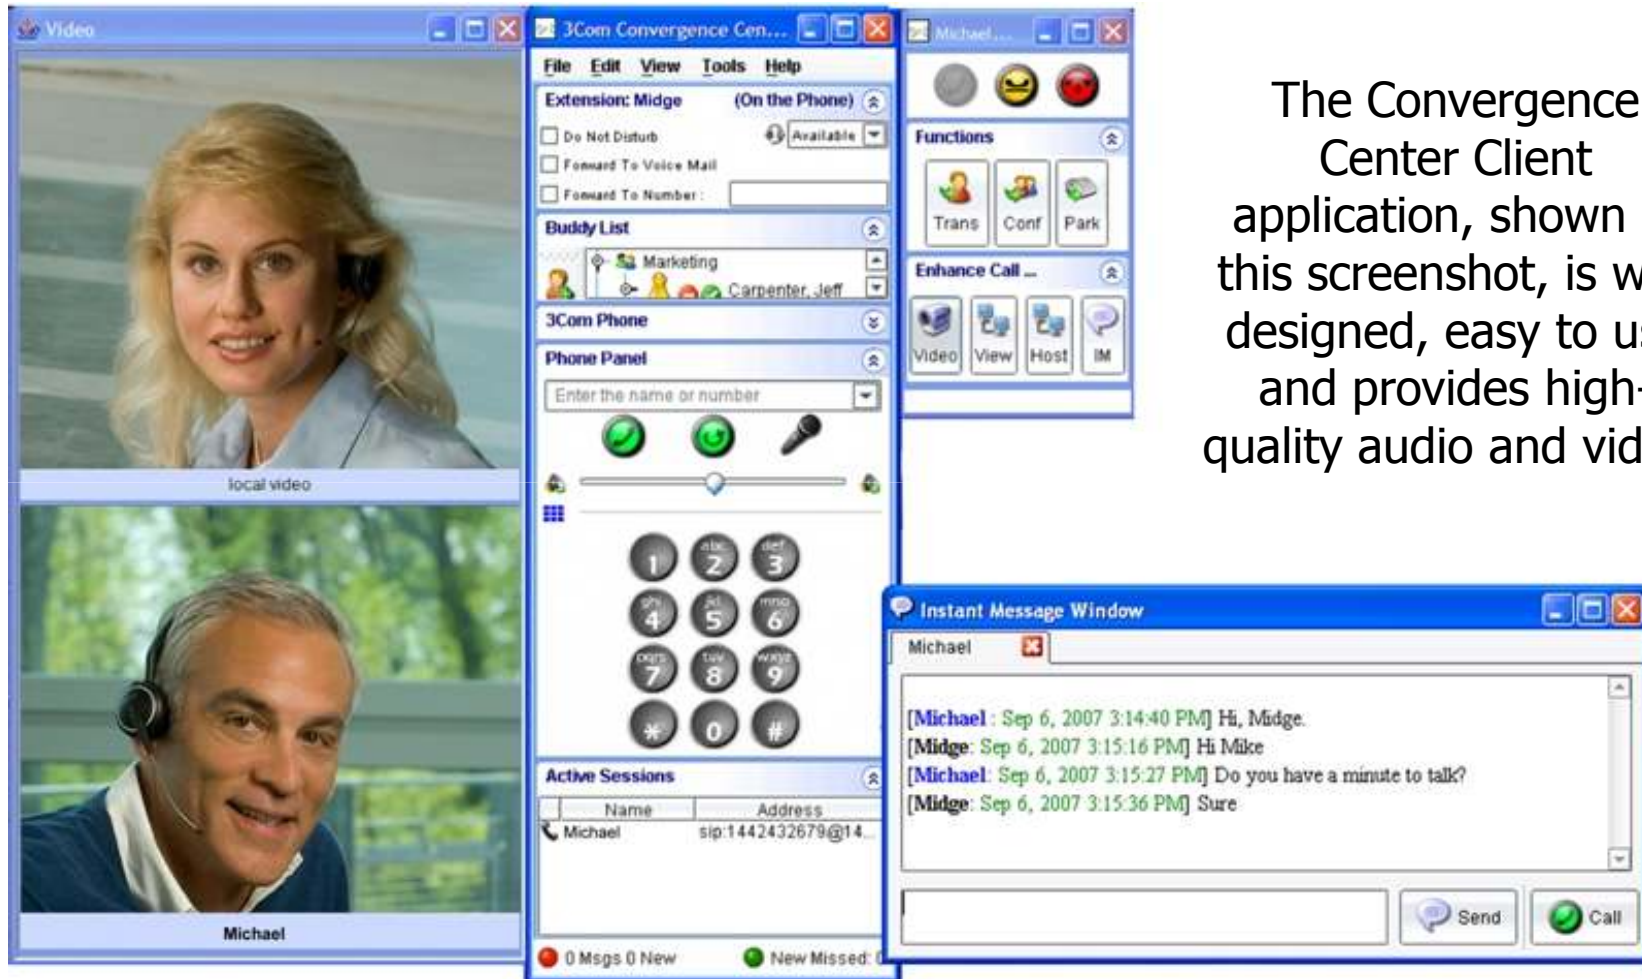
Video

local video

Michael

3Com Convergence Cen...

File Edit View Tools Help

Extension: Midge (On the Phone)

Do Not Disturb

Available

Forward To Voice Mail

Forward To Number:

Buddy List

Marketing

Carpenter, Jeff

3Com Phone

Phone Panel

Enter the name or number

1 abc 2 def 3
ghi 4 jkl 5 mno 6
pqrs 7 tuv 8 wxyz 9
* 0 #

Active Sessions

| Name | Address |
|---|---|
| Michael | sip:1442432679@14... |

0 Msgs 0 New

New Missed: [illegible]

Michael...

Functions

Trans Conf Park

Enhance Call ...

Video View Host IM

The Convergence Center Client application, shown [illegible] this screenshot, is w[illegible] designed, easy to us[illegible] and provides high-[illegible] quality audio and vid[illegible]

Instant Message Window

Michael

[Michael: Sep 6, 2007 3:14:40 PM] Hi, Midge.
[Midge: Sep 6, 2007 3:15:16 PM] Hi Mike
[Michael: Sep 6, 2007 3:15:27 PM] Do you have a minute to talk?
[Midge: Sep 6, 2007 3:15:36 PM] Sure

Send

Call